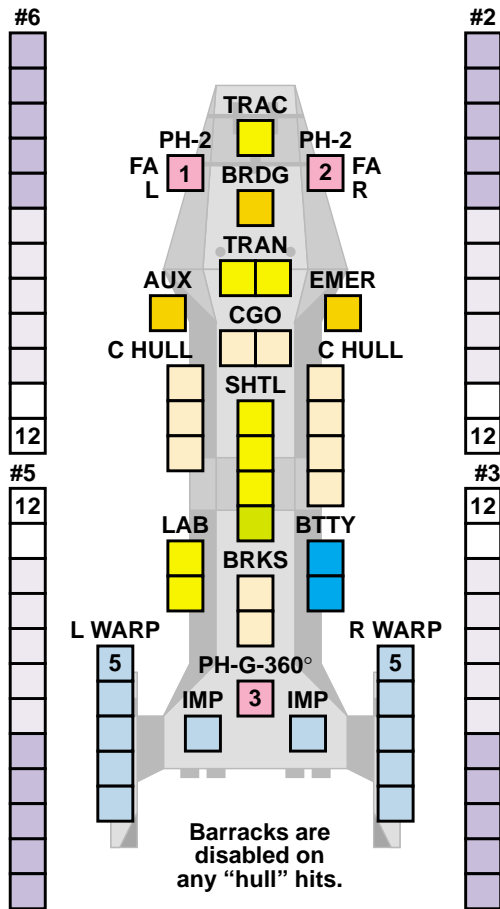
#6

12

#5

12

#2

12

#3

12

TRAC

PH-2
FA
L
1

PH-2
2
FA
R

BRDG

TRAN

AUX

EMER

CGO

C HULL

C HULL

SHTL

LAB

BTTY

BRKS

L WARP
5

R WARP
5

PH-G-360°
3

IMP

IMP

Barracks are disabled on any "hull" hits.